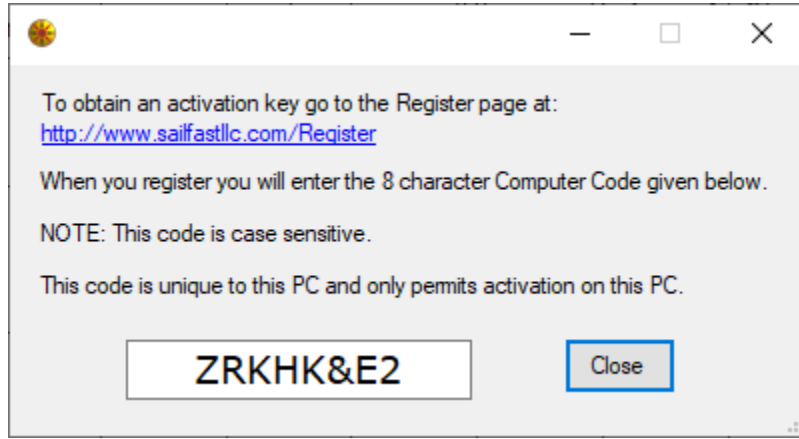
To obtain an activation key go to the Register page at:
http://www.sailfastllc.com/Register

When you register you will enter the 8 character Computer Code given below.

NOTE: This code is case sensitive.

This code is unique to this PC and only permits activation on this PC.

ZRKHK&E2

Close